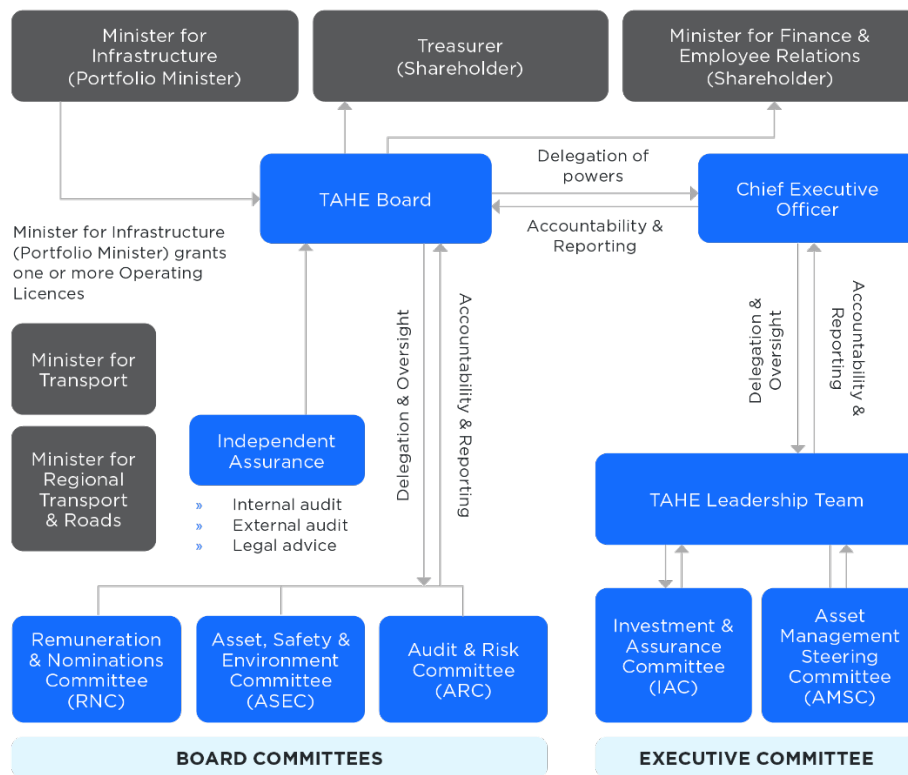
Minister for Infrastructure (Portfolio Minister)

Treasurer (Shareholder)

Minister for Finance & Employee Relations (Shareholder)

TAHE Board

Delegation of powers

Accountability & Reporting

Chief Executive Officer

Minister for Infrastructure (Portfolio Minister) grants one or more Operating Licences

Minister for Transport

Minister for Regional Transport & Roads

Independent Assurance

» Internal audit
» External audit
» Legal advice

Delegation & Oversight

Accountability & Reporting

Delegation & Oversight

Accountability & Reporting

TAHE Leadership Team

Remuneration & Nominations Committee (RNC)

Asset, Safety & Environment Committee (ASEC)

Audit & Risk Committee (ARC)

Investment & Assurance Committee (IAC)

Asset Management Steering Committee (AMSC)

BOARD COMMITTEES

EXECUTIVE COMMITTEE